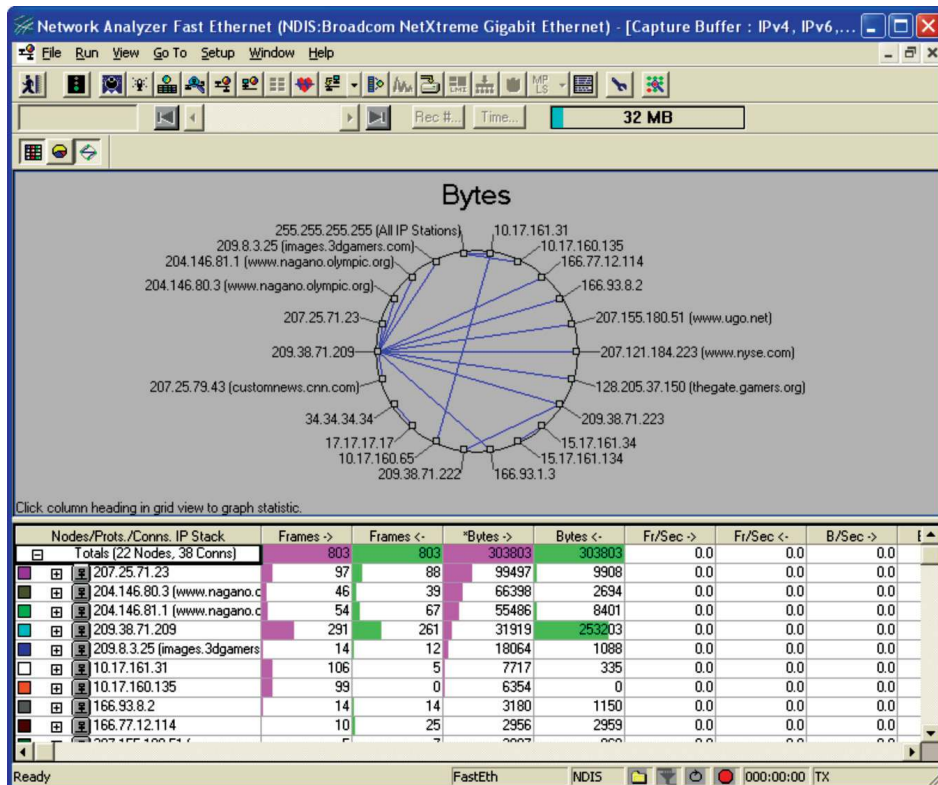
Network Analyzer Fast Ethernet (NDIS:Broadcom NetXtreme Gigabit Ethernet) - [Capture Buffer : IPv4, IPv6,...

File Run View Go To Setup Window Help

Rec #... Time... 32 MB

Bytes

255.255.255.255 (All IP Stations)
10.17.161.31
209.8.3.25 (images.3dgamers.com)
10.17.160.135
204.146.81.1 (www.nagano.olympic.org)
166.77.12.114
204.146.80.3 (www.nagano.olympic.org)
166.93.8.2
207.25.71.23
207.155.180.51 (www.ugo.net)
209.38.71.209
207.121.184.223 (www.nyse.com)
207.25.79.43 (customnews.cnn.com)
128.205.37.150 (thegate.gamers.org)
34.34.34.34
209.38.71.223
17.17.17.17
15.17.161.34
10.17.160.65
15.17.161.134
209.38.71.222
166.93.1.3

Click column heading in grid view to graph statistic.

| Nodes/Prots./Conns. IP Stack | Frames -> | Frames <- | *Bytes -> | Bytes <- | Fr/Sec -> | Fr/Sec <- | B/Sec -> |
|---|---|---|---|---|---|---|---|
| Totals (22 Nodes, 38 Conns) | 803 | 803 | 303803 | 303803 | 0.0 | 0.0 | 0.0 |
| 207.25.71.23 | 97 | 88 | 99497 | 9908 | 0.0 | 0.0 | 0.0 |
| 204.146.80.3 (www.nagano.c | 46 | 39 | 66398 | 2694 | 0.0 | 0.0 | 0.0 |
| 204.146.81.1 (www.nagano.c | 54 | 67 | 55486 | 8401 | 0.0 | 0.0 | 0.0 |
| 209.38.71.209 | 291 | 261 | 31919 | 253203 | 0.0 | 0.0 | 0.0 |
| 209.8.3.25 (images.3dgamers | 14 | 12 | 18064 | 1088 | 0.0 | 0.0 | 0.0 |
| 10.17.161.31 | 106 | 5 | 7717 | 335 | 0.0 | 0.0 | 0.0 |
| 10.17.160.135 | 99 | 0 | 6354 | 0 | 0.0 | 0.0 | 0.0 |
| 166.93.8.2 | 14 | 14 | 3180 | 1150 | 0.0 | 0.0 | 0.0 |
| 166.77.12.114 | 10 | 25 | 2956 | 2959 | 0.0 | 0.0 | 0.0 |

Ready FastEth NDIS 000:00:00 TX